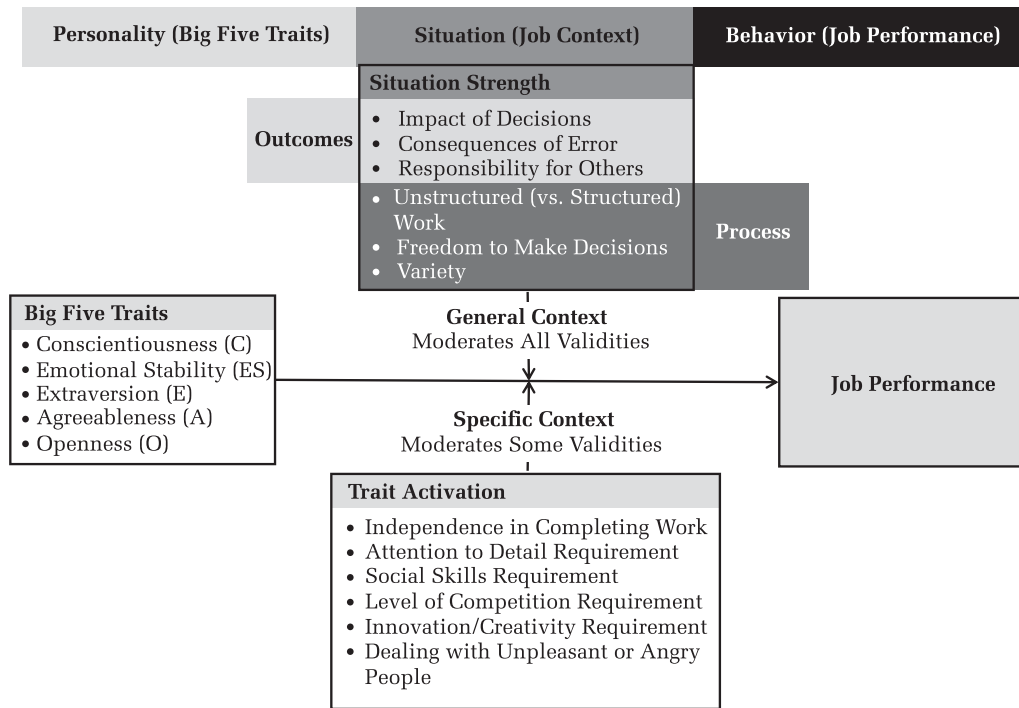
Personality (Big Five Traits)

Situation (Job Context)

Behavior (Job Performance)

Situation Strength

Outcomes

• Impact of Decisions
• Consequences of Error
• Responsibility for Others

• Unstructured (vs. Structured) Work
• Freedom to Make Decisions
• Variety

Process

Big Five Traits
• Conscientiousness (C)
• Emotional Stability (ES)
• Extraversion (E)
• Agreeableness (A)
• Openness (O)

General Context
Moderates All Validities

Job Performance

Specific Context
Moderates Some Validities

Trait Activation
• Independence in Completing Work
• Attention to Detail Requirement
• Social Skills Requirement
• Level of Competition Requirement
• Innovation/Creativity Requirement
• Dealing with Unpleasant or Angry People